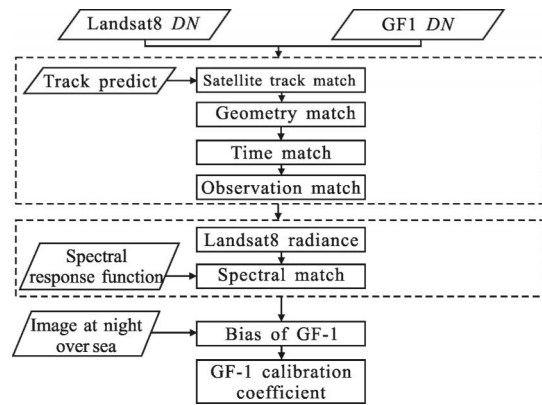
Landsat8 DN

GF1 DN

Track predict

Satellite track match

Geometry match

Time match

Observation match

Landsat8 radiance

Spectral response function

Spectral match

Image at night over sea

Bias of GF-1

GF-1 calibration coefficient